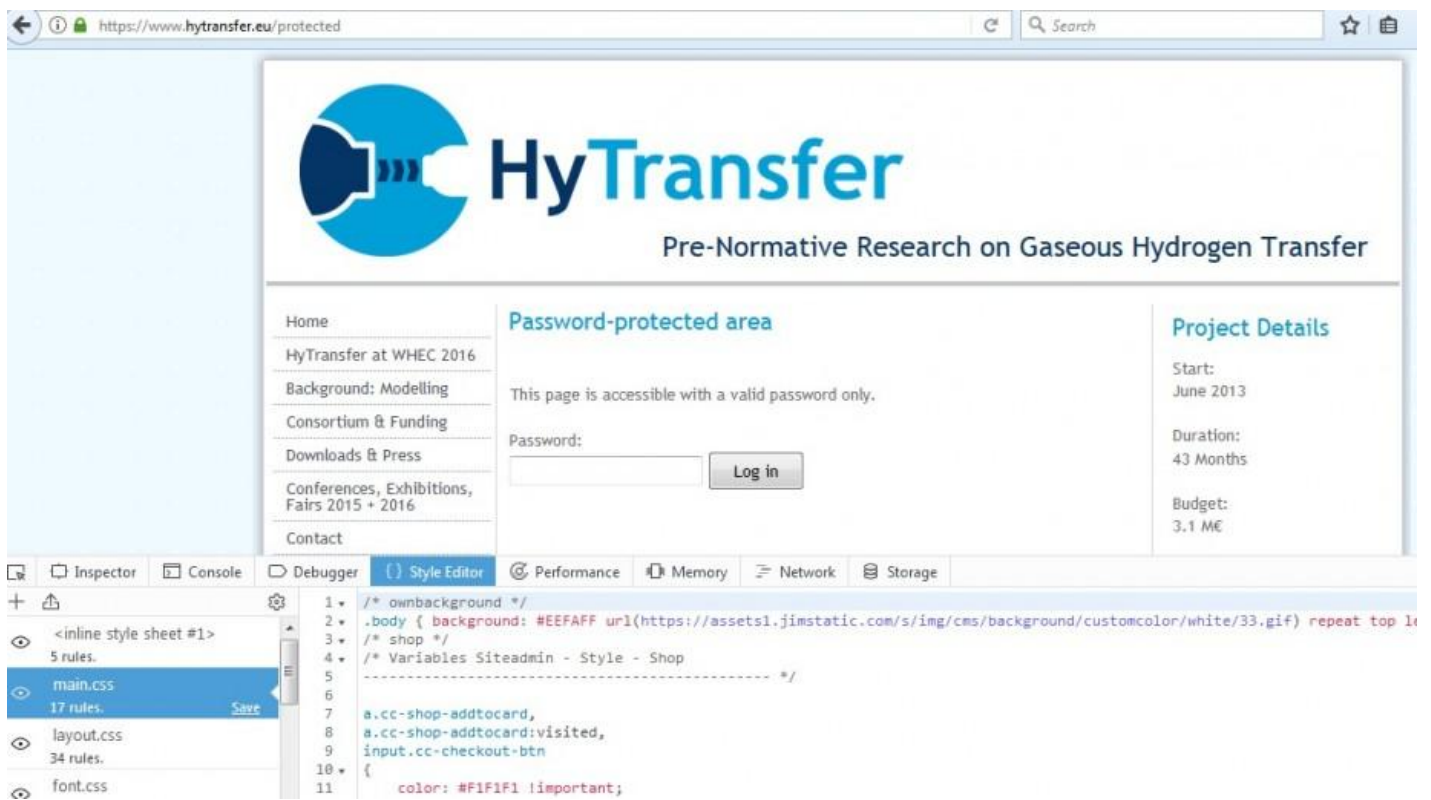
https://www.hytransfer.eu/protected

Search

HyTransfer

Pre-Normative Research on Gaseous Hydrogen Transfer

Home
HyTransfer at WHEC 2016
Background: Modelling
Consortium & Funding
Downloads & Press
Conferences, Exhibitions, Fairs 2015 + 2016
Contact

Password-protected area

This page is accessible with a valid password only.

Password:

Log in

Project Details

Start:
June 2013

Duration:
43 Months

Budget:
3.1 M€

Inspector | Console | Debugger | Style Editor | Performance | Memory | Network | Storage

<inline style sheet #1>
5 rules.
main.css
17 rules. Save
layout.css
34 rules.
font.css

1 /* ownbackground */
2 .body { background: #EEFAFF url(https://assets1.jimstatic.com/s/img/cms/background/customcolor/white/33.gif) repeat top le
3 /* shop */
4 /* Variables Siteadmin - Style - Shop
5 ------------------------------------------------ */
6
7 a.cc-shop-addtocard,
8 a.cc-shop-addtocard:visited,
9 input.cc-checkout-btn
10 {
11 color: #F1F1F1 !important;